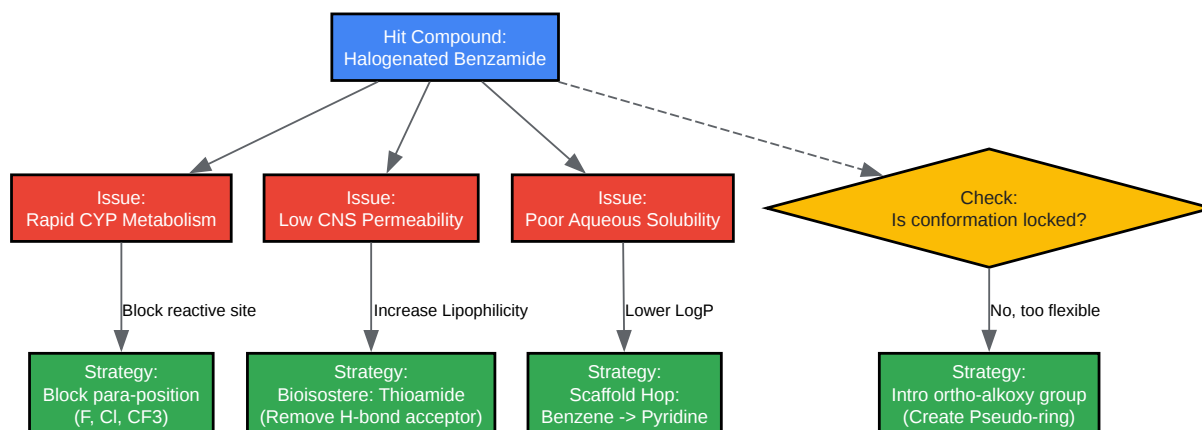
Hit Compound:
Halogenated Benzamide

Issue:
Rapid CYP Metabolism

Issue:
Low CNS Permeability

Issue:
Poor Aqueous Solubility

Check:
Is conformation locked?

Block reactive site

Increase Lipophilicity

Lower LogP

No, too flexible

Strategy:
Block para-position
(F, Cl, CF3)

Strategy:
Bioisostere: Thioamide
(Remove H-bond acceptor)

Strategy:
Scaffold Hop:
Benzene -> Pyridine

Strategy:
Intro ortho-alkoxy group
(Create Pseudo-ring)